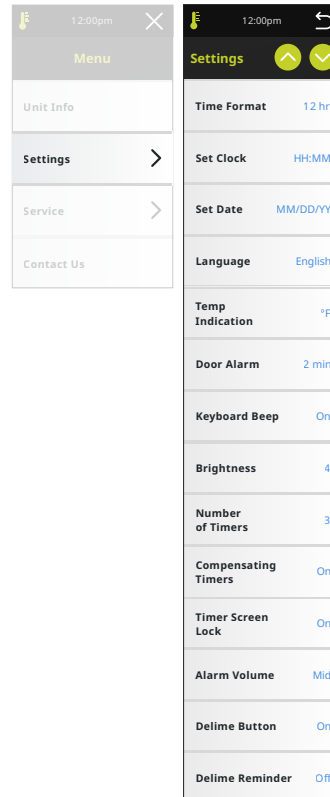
12:00pm

Menu

Unit Info

Settings

Service

Contact Us

12:00pm

Settings

| | |
|---|---|
| Time Format | 12 hr |
| Set Clock | HH:MM |
| Set Date | MM/DD/YY |
| Language | English |
| Temp Indication | °F |
| Door Alarm | 2 min |
| Keyboard Beep | On |
| Brightness | 4 |
| Number of Timers | 3 |
| Compensating Timers | On |
| Timer Screen Lock | On |
| Alarm Volume | Mid |
| Delime Button | On |
| Delime Reminder | Off |